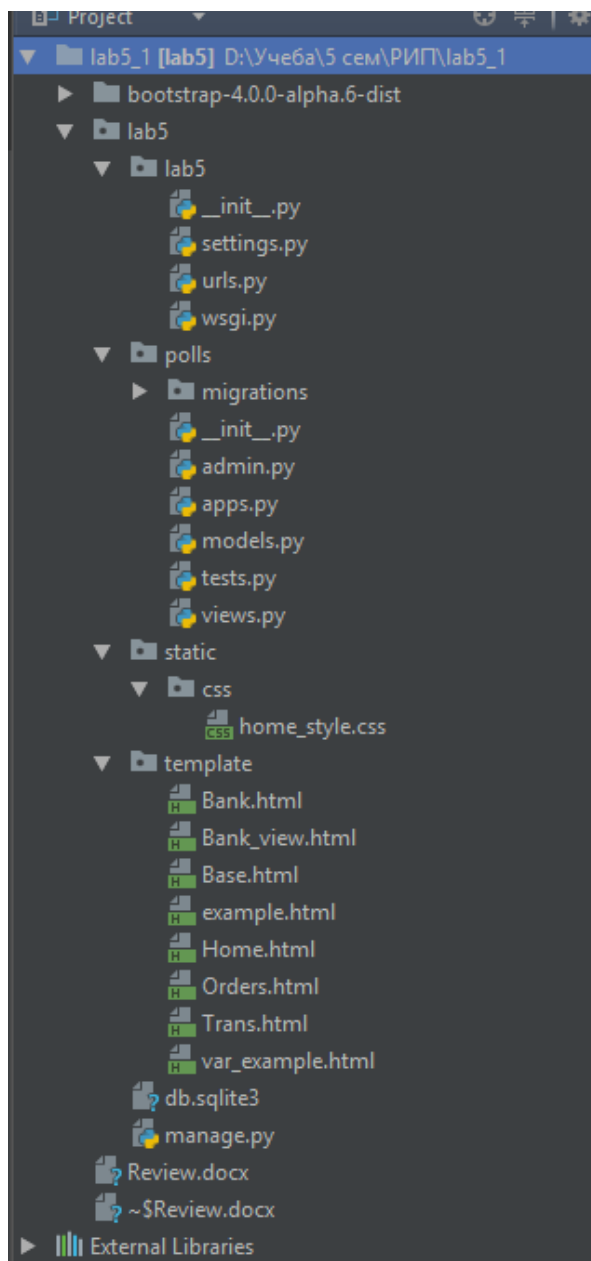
Project

lab5_1 [lab5] D:\Учеба\5 сем\РИП\lab5_1
bootstrap-4.0.0-alpha.6-dist
lab5
lab5
__init__.py
settings.py
urls.py
wsgi.py
polls
migrations
__init__.py
admin.py
apps.py
models.py
tests.py
views.py
static
css
CSS home_style.css
template
H Bank.html
H Bank_view.html
H Base.html
H example.html
H Home.html
H Orders.html
H Trans.html
H var_example.html
db.sqlite3
manage.py
Review.docx
~$Review.docx
External Libraries